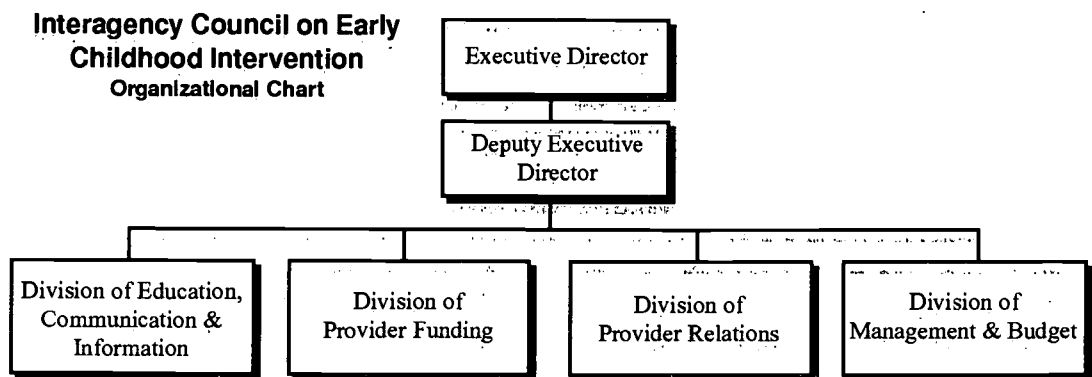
Interagency Council on Early Childhood Intervention
Organizational Chart

Executive Director

Deputy Executive Director

Division of Education, Communication & Information

Division of Provider Funding

Division of Provider Relations

Division of Management & Budget